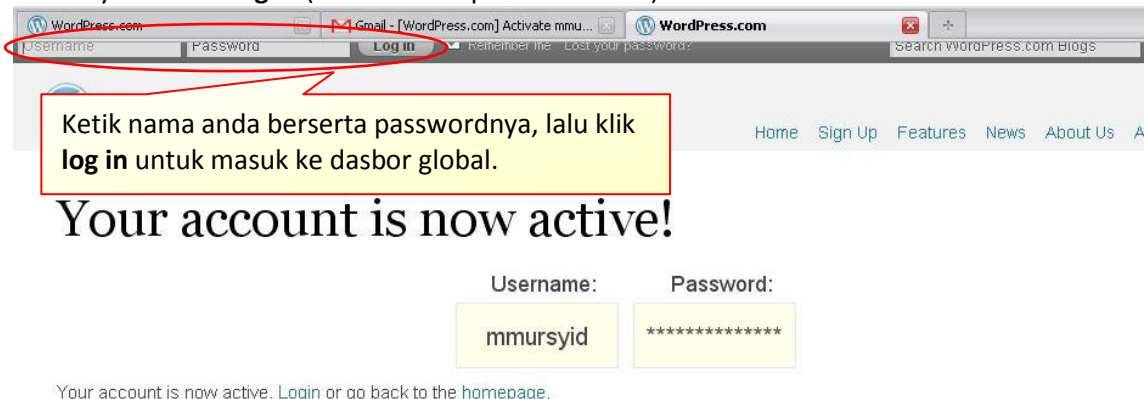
WordPress.com
Gmail - [WordPress.com] Activate mmu...
WordPress.com

Username
Password
Log in
Remember me
Lost your password?
Search WordPress.com Blogs

Ketik nama anda berserta passwordnya, lalu klik **log in** untuk masuk ke dasbor global.

Home Sign Up Features News About Us A

Your account is now active!

| Username: | Password: |
|---|---|
| mmursyid | ************** |

Your account is now active. Login or go back to the homepage.